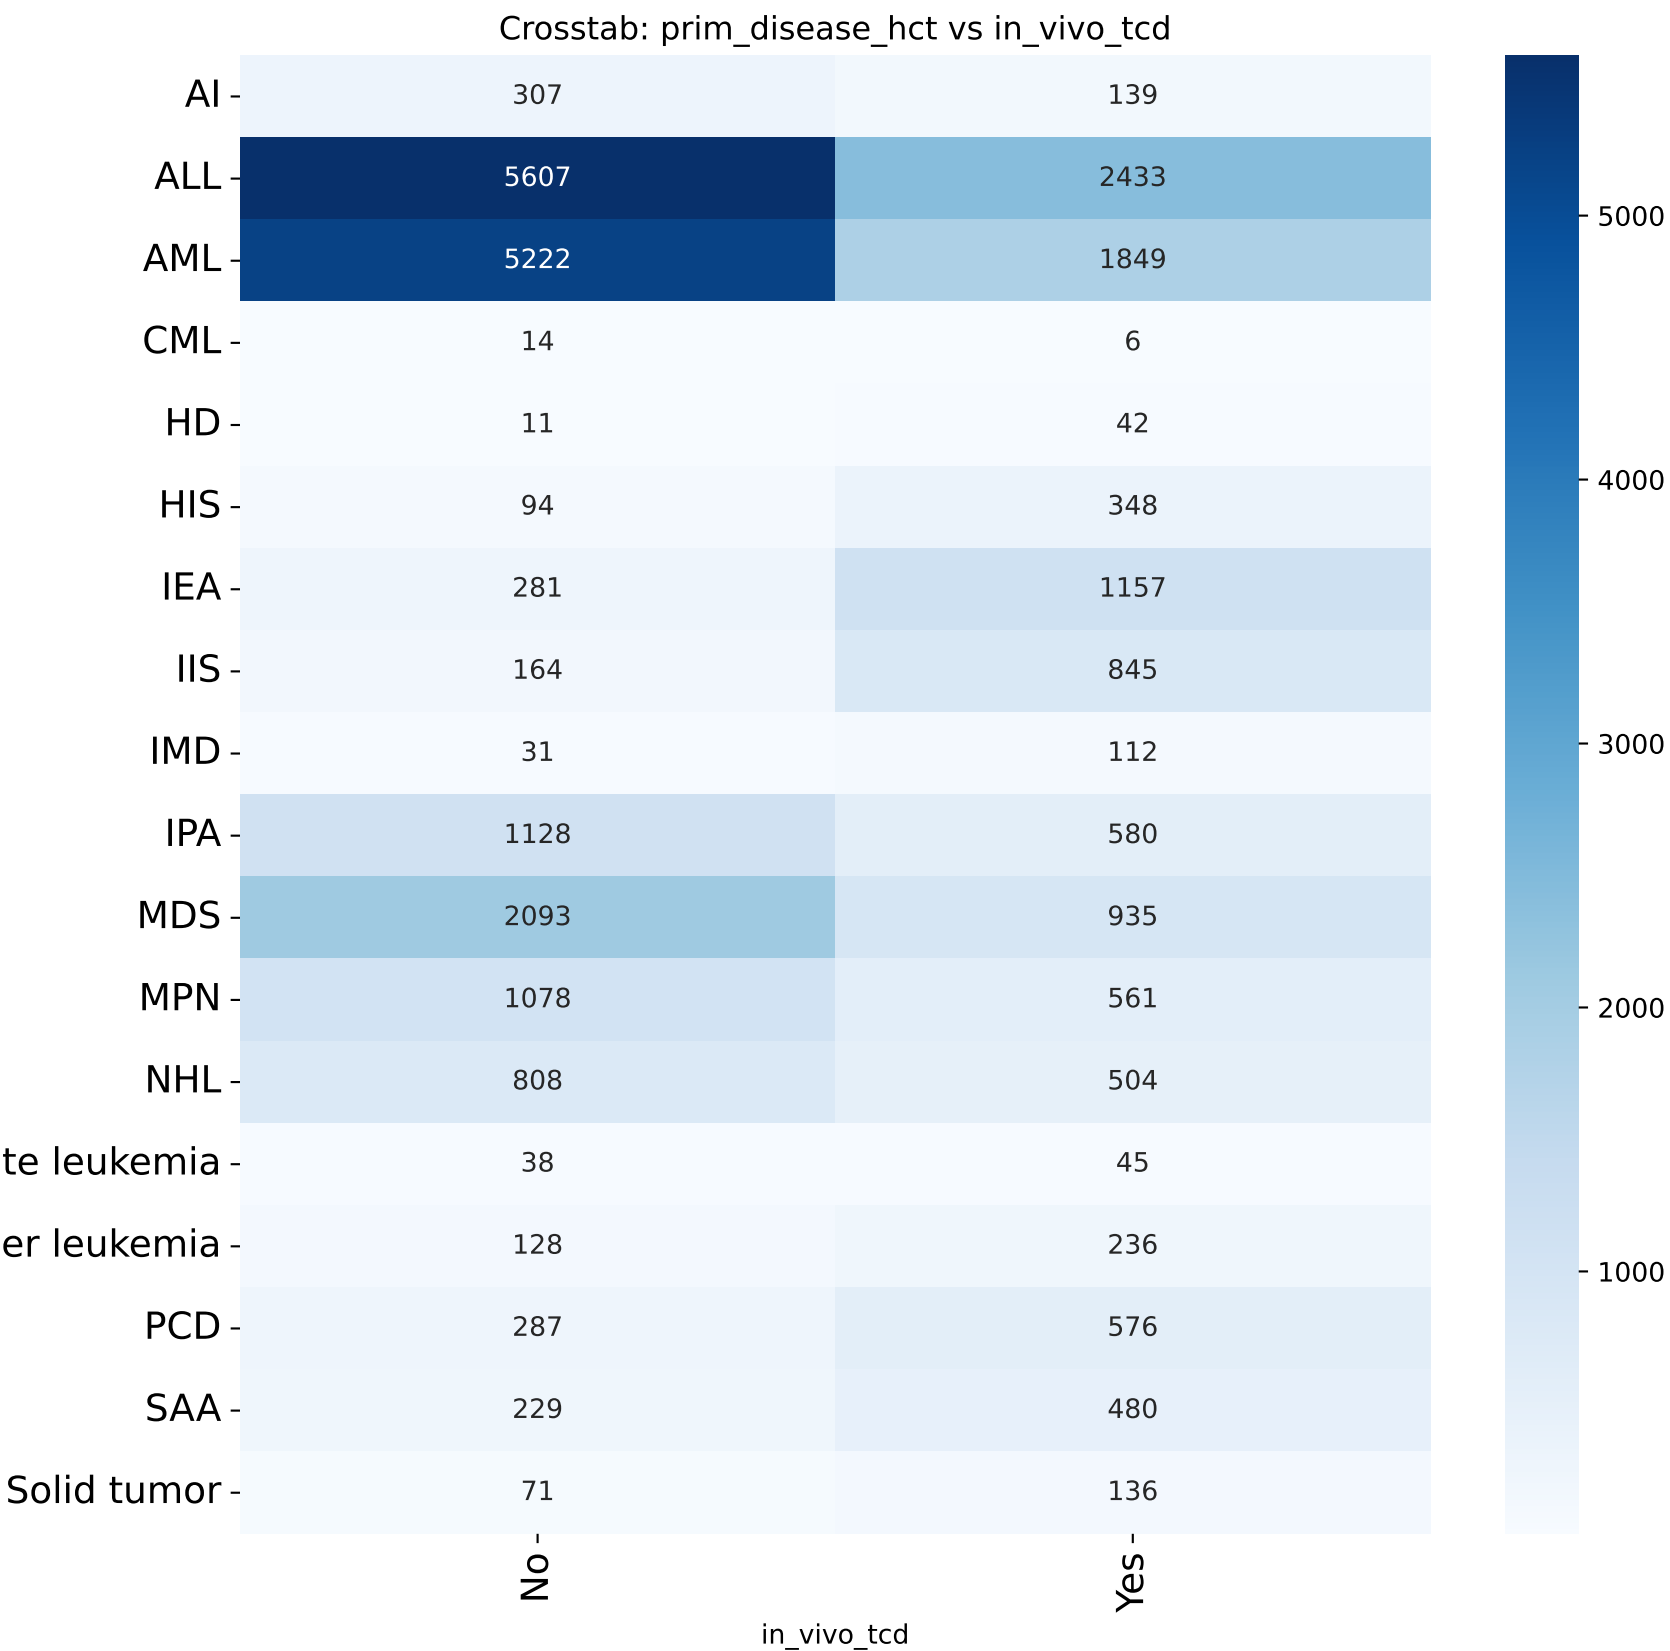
Crosstab: prim_disease_hct vs in_vivo_tcd

| | No | Yes |
|---|---|---|
| AI | 307 | 139 |
| ALL | 5607 | 2433 |
| AML | 5222 | 1849 |
| CML | 14 | 6 |
| HD | 11 | 42 |
| HIS | 94 | 348 |
| IEA | 281 | 1157 |
| IIS | 164 | 845 |
| IMD | 31 | 112 |
| IPA | 1128 | 580 |
| MDS | 2093 | 935 |
| MPN | 1078 | 561 |
| NHL | 808 | 504 |
| te leukemia | 38 | 45 |
| er leukemia | 128 | 236 |
| PCD | 287 | 576 |
| SAA | 229 | 480 |
| Solid tumor | 71 | 136 |

in_vivo_tcd

5000
4000
3000
2000
1000